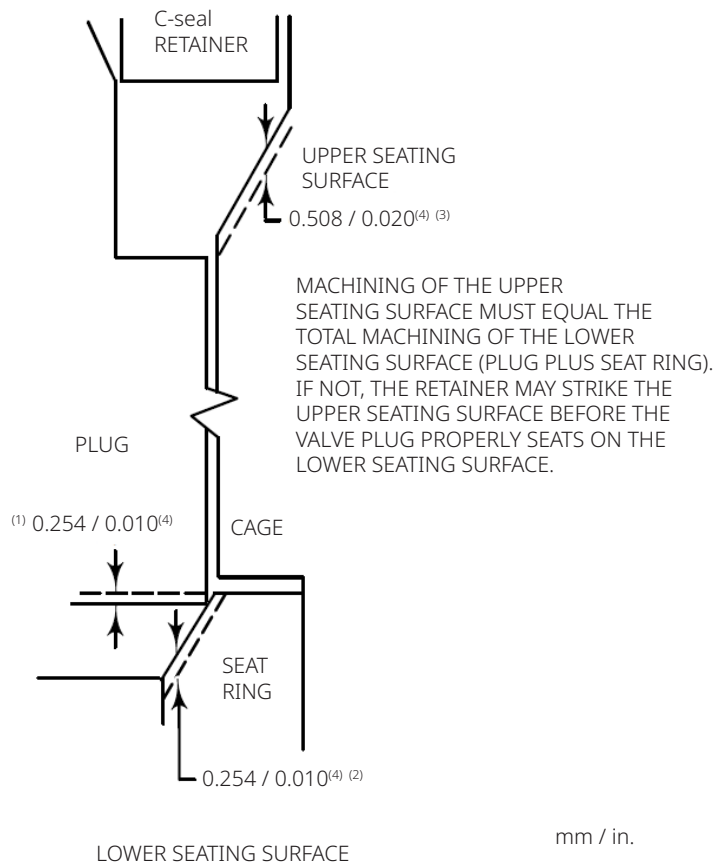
C-seal RETAINER

UPPER SEATING SURFACE

0.508 / 0.020$^{(4)\ (3)}$

MACHINING OF THE UPPER SEATING SURFACE MUST EQUAL THE TOTAL MACHINING OF THE LOWER SEATING SURFACE (PLUG PLUS SEAT RING). IF NOT, THE RETAINER MAY STRIKE THE UPPER SEATING SURFACE BEFORE THE VALVE PLUG PROPERLY SEATS ON THE LOWER SEATING SURFACE.

PLUG

$^{(1)}$ 0.254 / 0.010$^{(4)}$

CAGE

SEAT RING

0.254 / 0.010$^{(4)\ (2)}$

LOWER SEATING SURFACE

mm / in.